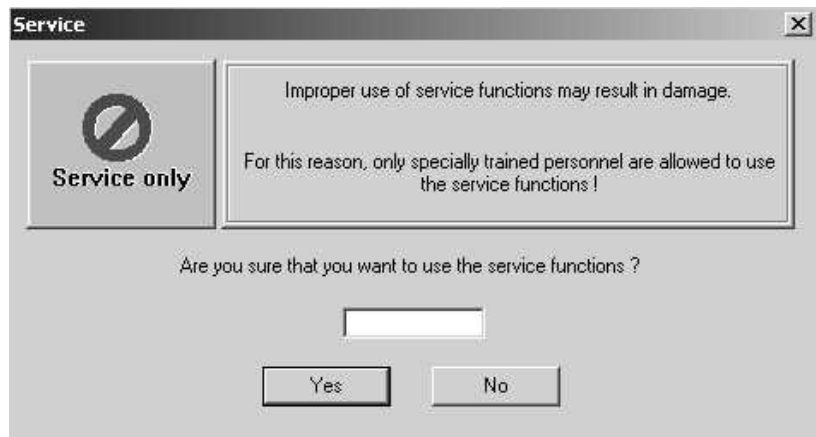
Service

Service only

Improper use of service functions may result in damage.

For this reason, only specially trained personnel are allowed to use the service functions !

Are you sure that you want to use the service functions ?

Yes

No